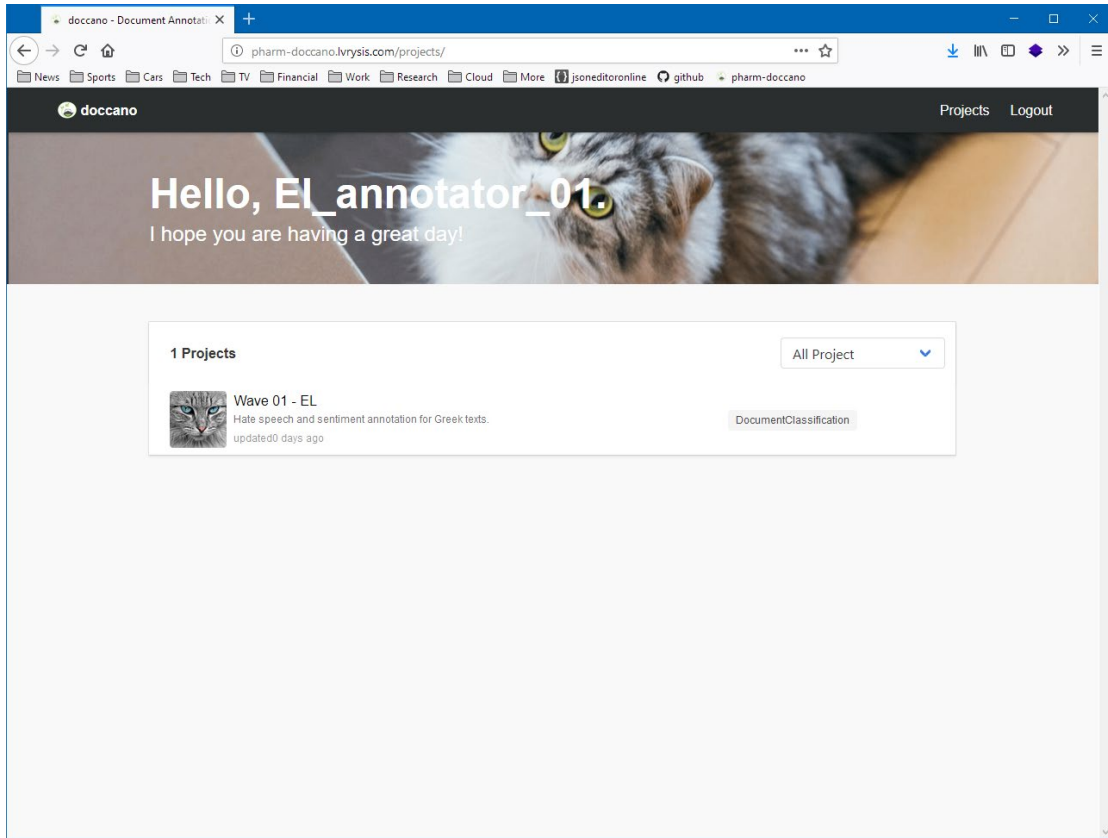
doccano - Document Annotati

pharm-doccano.lvrysis.com/projects/

News Sports Cars Tech TV Financial Work Research Cloud More jsoneditoronline github pharm-doccano

doccano

Projects Logout

Hello, El_annotator_01.

I hope you are having a great day!

1 Projects

All Project

Wave 01 - EL

Hate speech and sentiment annotation for Greek texts.

updated0 days ago

DocumentClassification